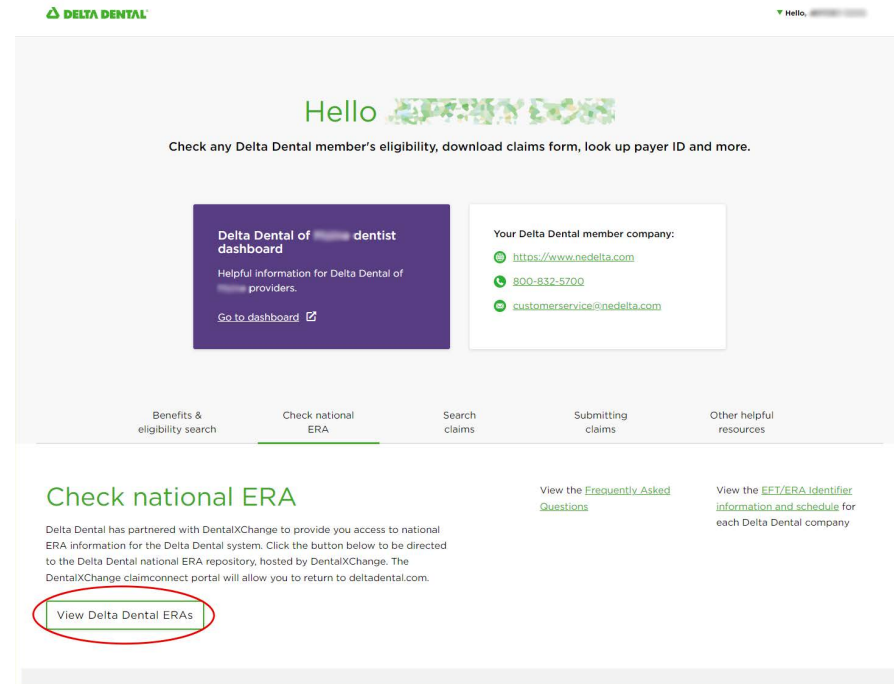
DELTA DENTAL

Hello, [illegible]

Hello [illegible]

Check any Delta Dental member's eligibility, download claims form, look up payer ID and more.

Delta Dental of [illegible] dentist dashboard

Helpful information for Delta Dental of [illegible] providers.

Go to dashboard

Your Delta Dental member company:

https://www.nedelta.com

800-832-5700

customerservice@nedelta.com

Benefits & eligibility search

Check national ERA

Search claims

Submitting claims

Other helpful resources

Check national ERA

Delta Dental has partnered with DentalXChange to provide you access to national ERA information for the Delta Dental system. Click the button below to be directed to the Delta Dental national ERA repository, hosted by DentalXChange. The DentalXChange claimconnect portal will allow you to return to deltadental.com.

View Delta Dental ERAs

View the Frequently Asked Questions

View the EFT/ERA Identifier information and schedule for each Delta Dental company